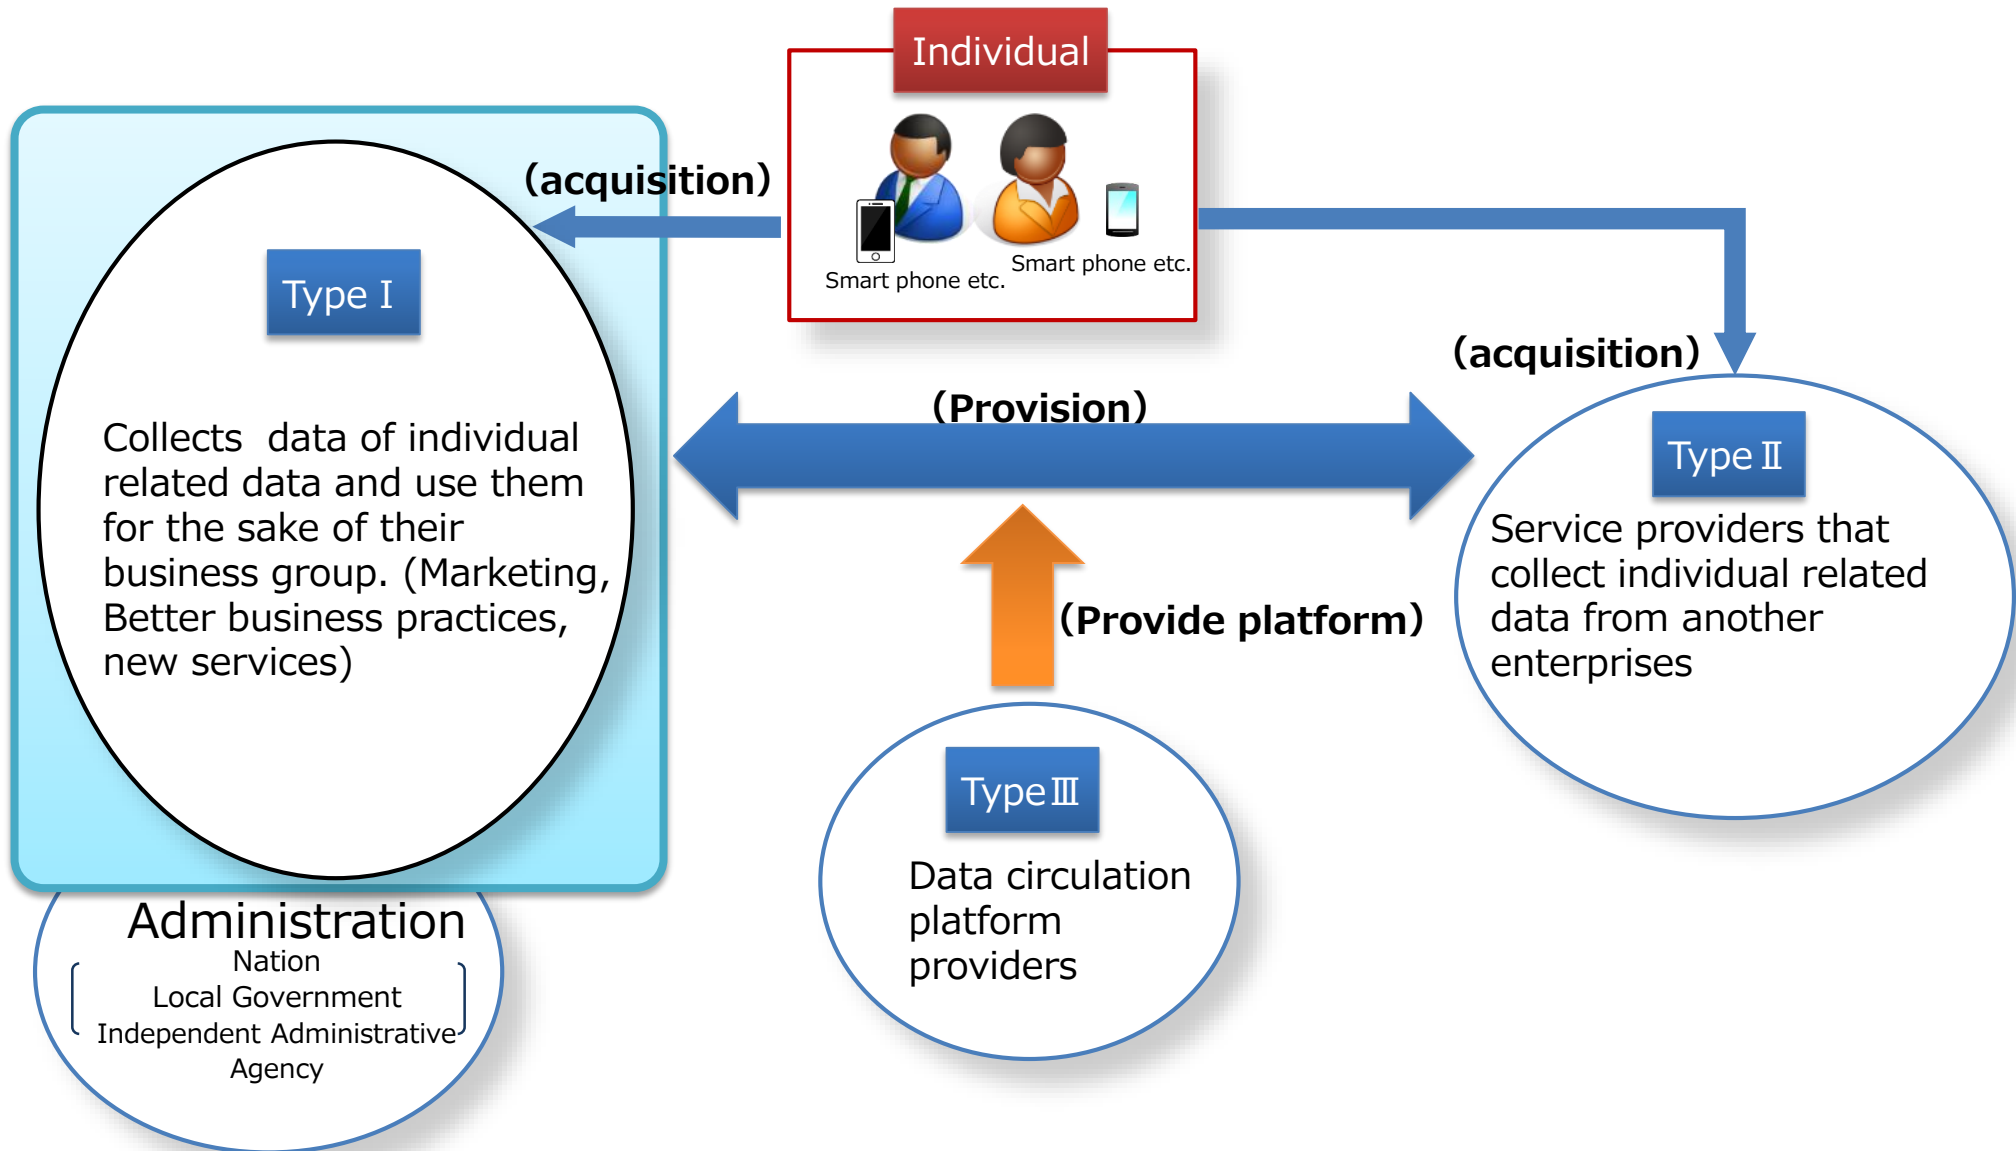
Individual

Smart phone etc.

Smart phone etc.

(acquisition)

Type Ⅰ

Collects data of individual related data and use them for the sake of their business group. (Marketing, Better business practices, new services)

(acquisition)

(Provision)

Type Ⅱ

Service providers that collect individual related data from another enterprises

(Provide platform)

Type Ⅲ

Data circulation platform providers

Administration

Nation
Local Government
Independent Administrative Agency